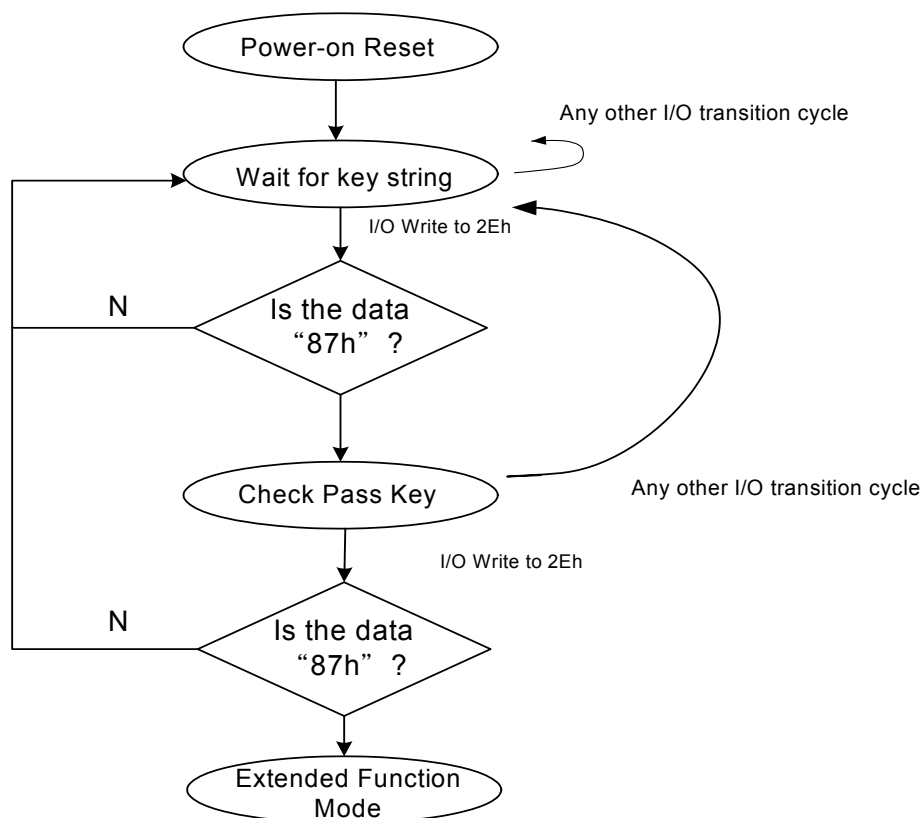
Power-on Reset

Any other I/O transition cycle

Wait for key string

I/O Write to 2Eh

N

Is the data “87h” ?

Check Pass Key

Any other I/O transition cycle

I/O Write to 2Eh

N

Is the data “87h” ?

Extended Function Mode